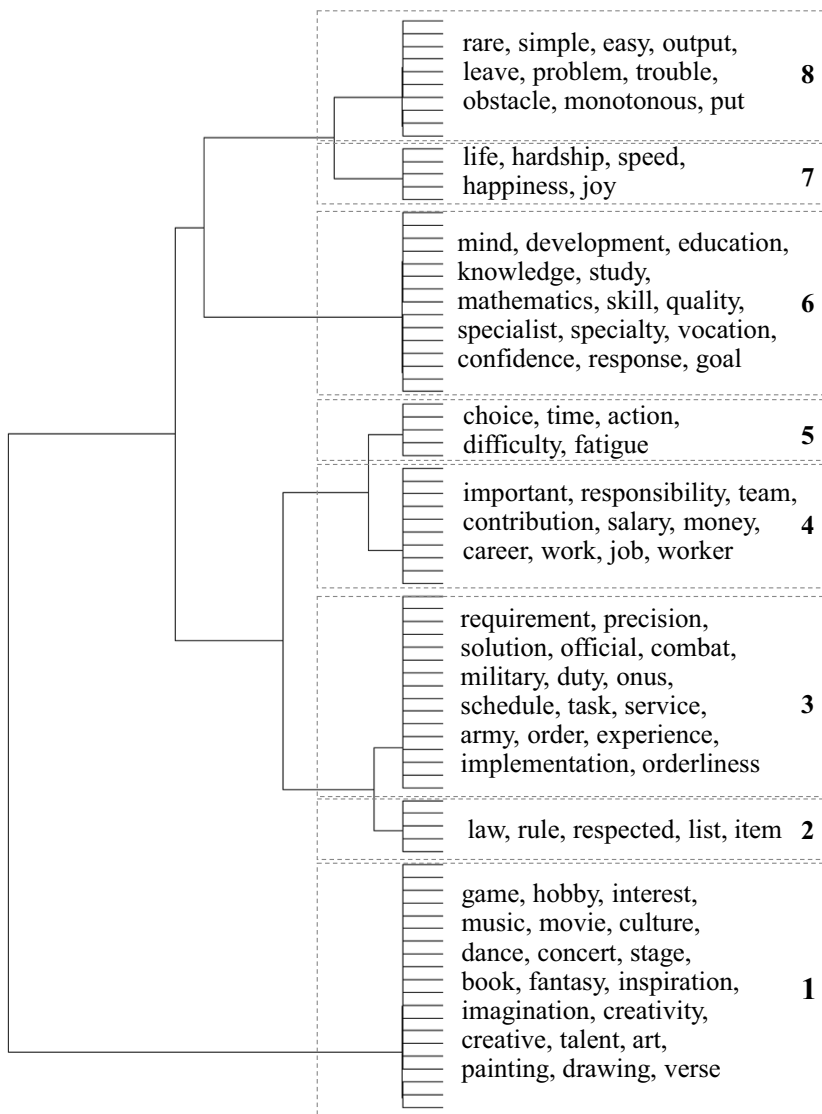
rare, simple, easy, output, leave, problem, trouble, obstacle, monotonous, put 8

life, hardship, speed, happiness, joy 7

mind, development, education, knowledge, study, mathematics, skill, quality, specialist, specialty, vocation, confidence, response, goal 6

choice, time, action, difficulty, fatigue 5

important, responsibility, team, contribution, salary, money, career, work, job, worker 4

requirement, precision, solution, official, combat, military, duty, onus, schedule, task, service, army, order, experience, implementation, orderliness 3

law, rule, respected, list, item 2

game, hobby, interest, music, movie, culture, dance, concert, stage, book, fantasy, inspiration, imagination, creativity, creative, talent, art, painting, drawing, verse 1